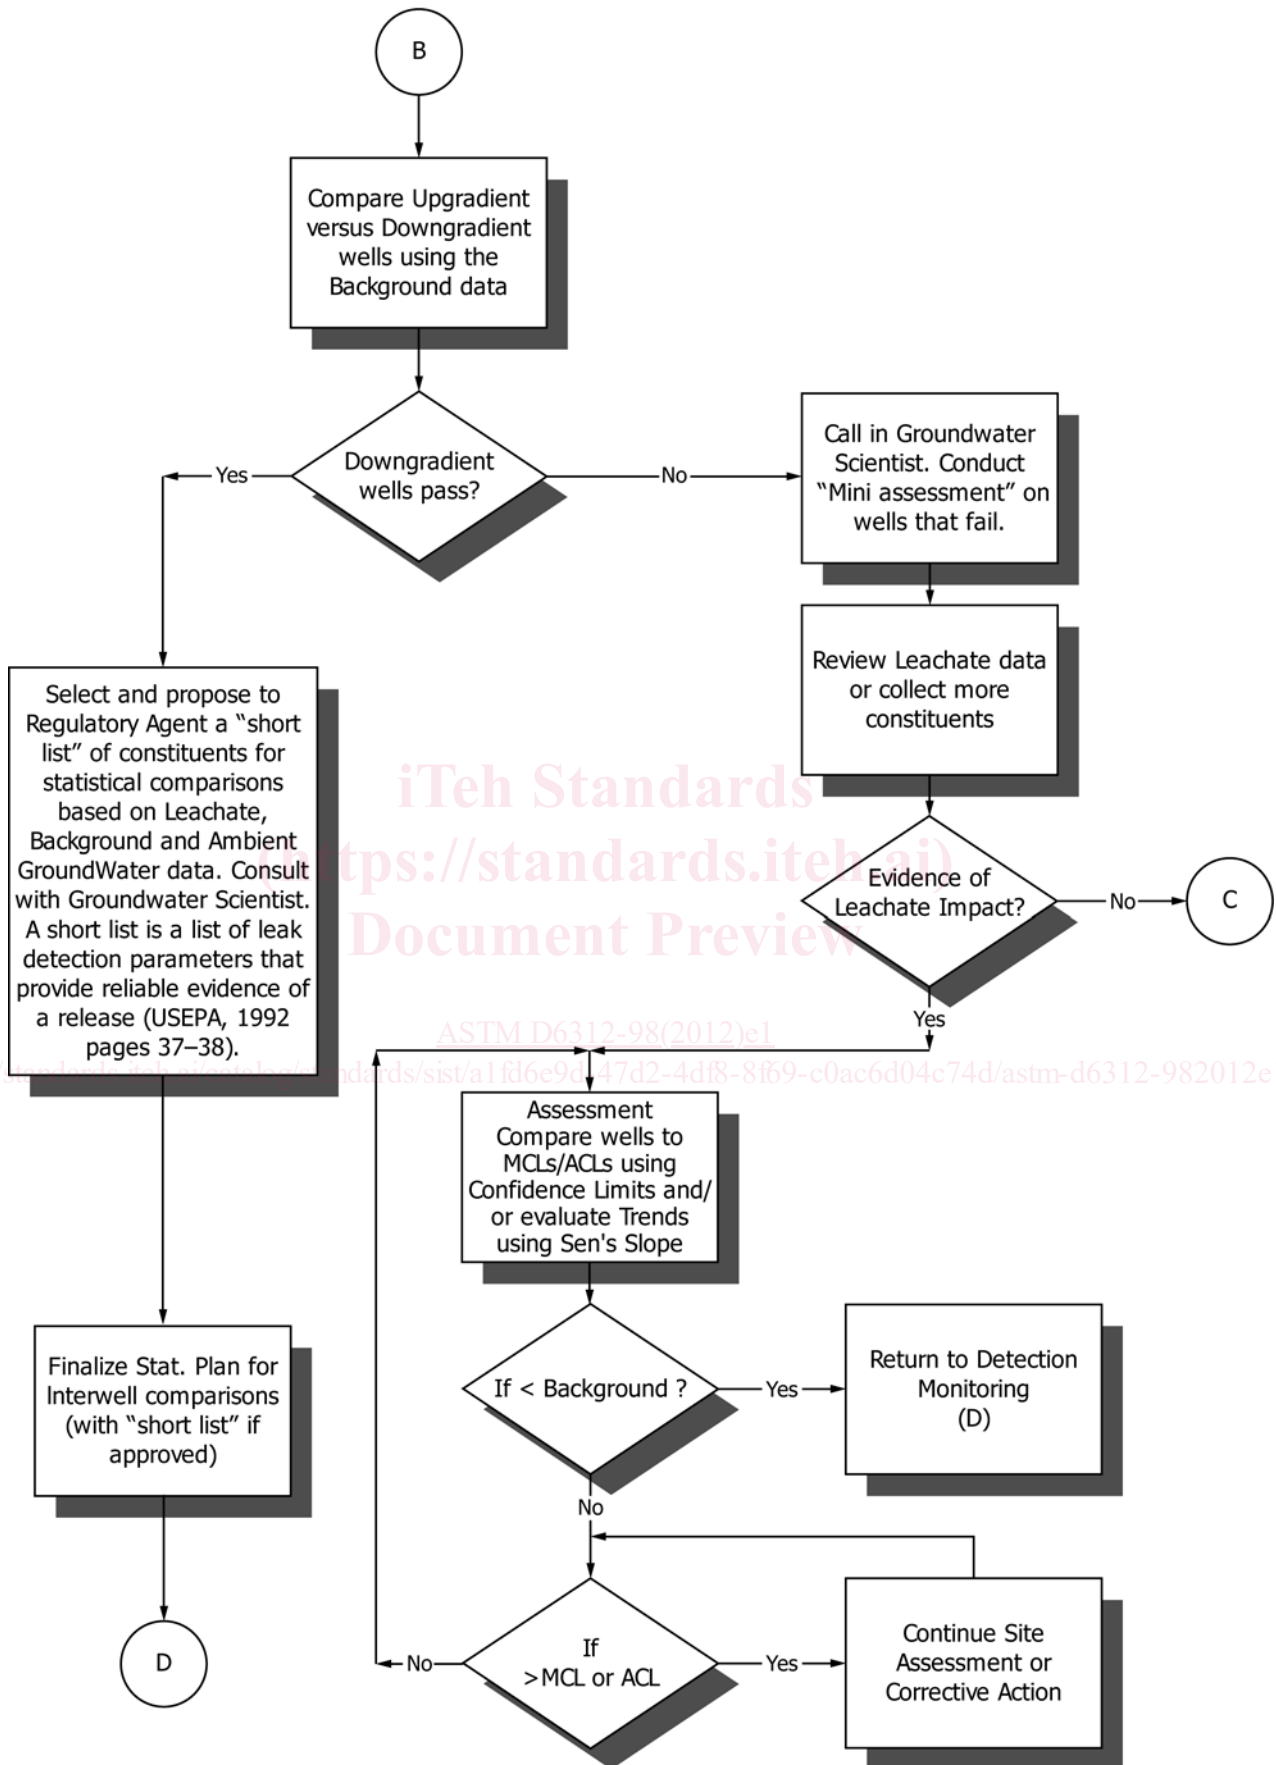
B

Compare Upgradient versus Downgradient wells using the Background data

Downgradient wells pass?

Yes

No

Call in Groundwater Scientist. Conduct "Mini assessment" on wells that fail.

Review Leachate data or collect more constituents

Select and propose to Regulatory Agent a "short list" of constituents for statistical comparisons based on Leachate, Background and Ambient GroundWater data. Consult with Groundwater Scientist. A short list is a list of leak detection parameters that provide reliable evidence of a release (USEPA, 1992 pages 37–38).

iTeh Standards
(https://standards.iteh.ai)
Document Preview

Evidence of Leachate Impact?

No

C

Yes

ASTM D6312-98(2012)e1

https://standards.iteh.ai/catalog/standards/sist/a1fd6e9d-47d2-4df8-8f69-c0ac6d04c74d/astm-d6312-982012e1

Assessment Compare wells to MCLs/ACLs using Confidence Limits and/or evaluate Trends using Sen's Slope

Finalize Stat. Plan for Interwell comparisons (with "short list" if approved)

If < Background ?

Yes

Return to Detection Monitoring (D)

No

D

No

If >MCL or ACL

Yes

Continue Site Assessment or Corrective Action